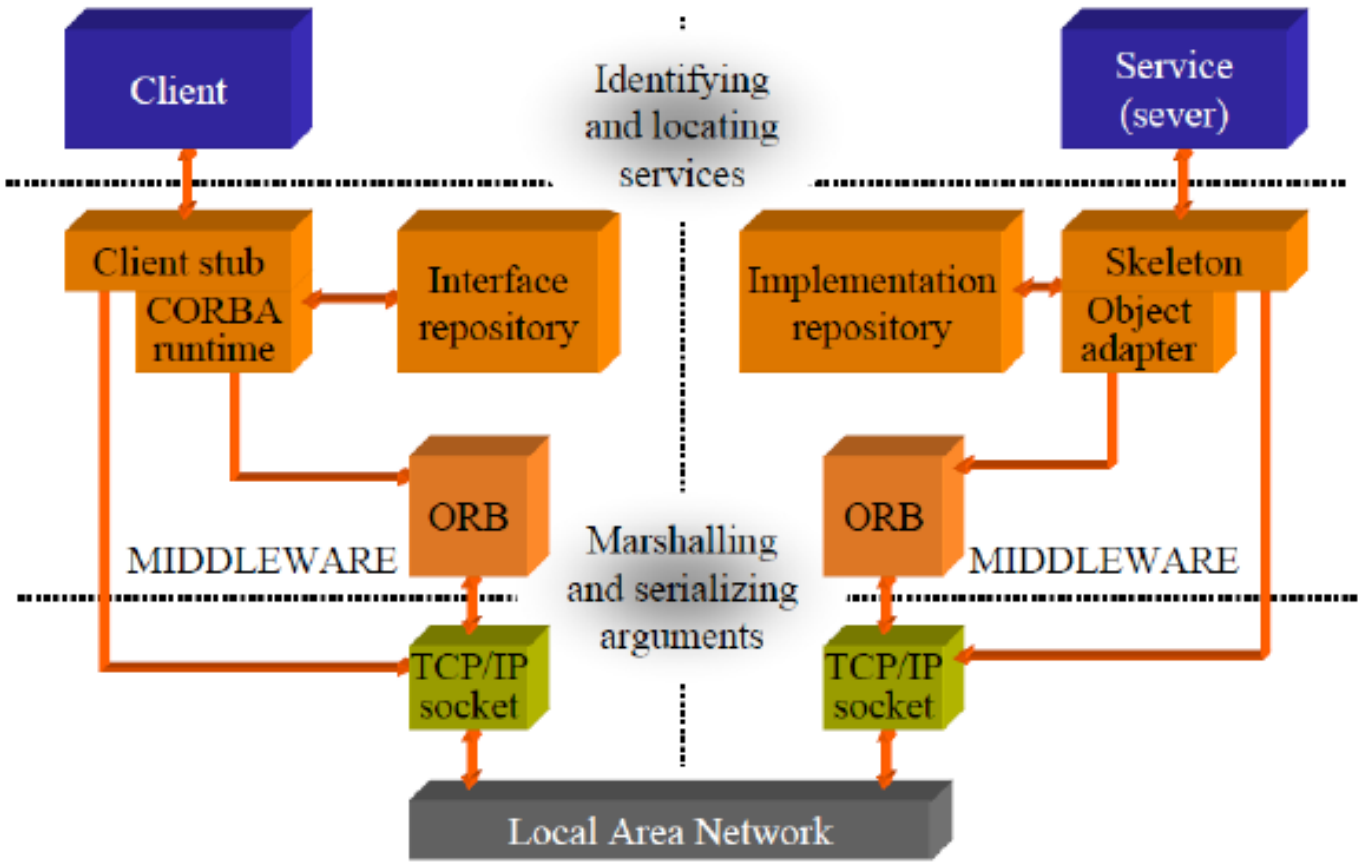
Client

Identifying and locating services

Service (sever)

Client stub

CORBA runtime

Interface repository

Implementation repository

Skeleton

Object adapter

ORB

ORB

MIDDLEWARE

Marshalling and serializing arguments

MIDDLEWARE

TCP/IP socket

TCP/IP socket

Local Area Network